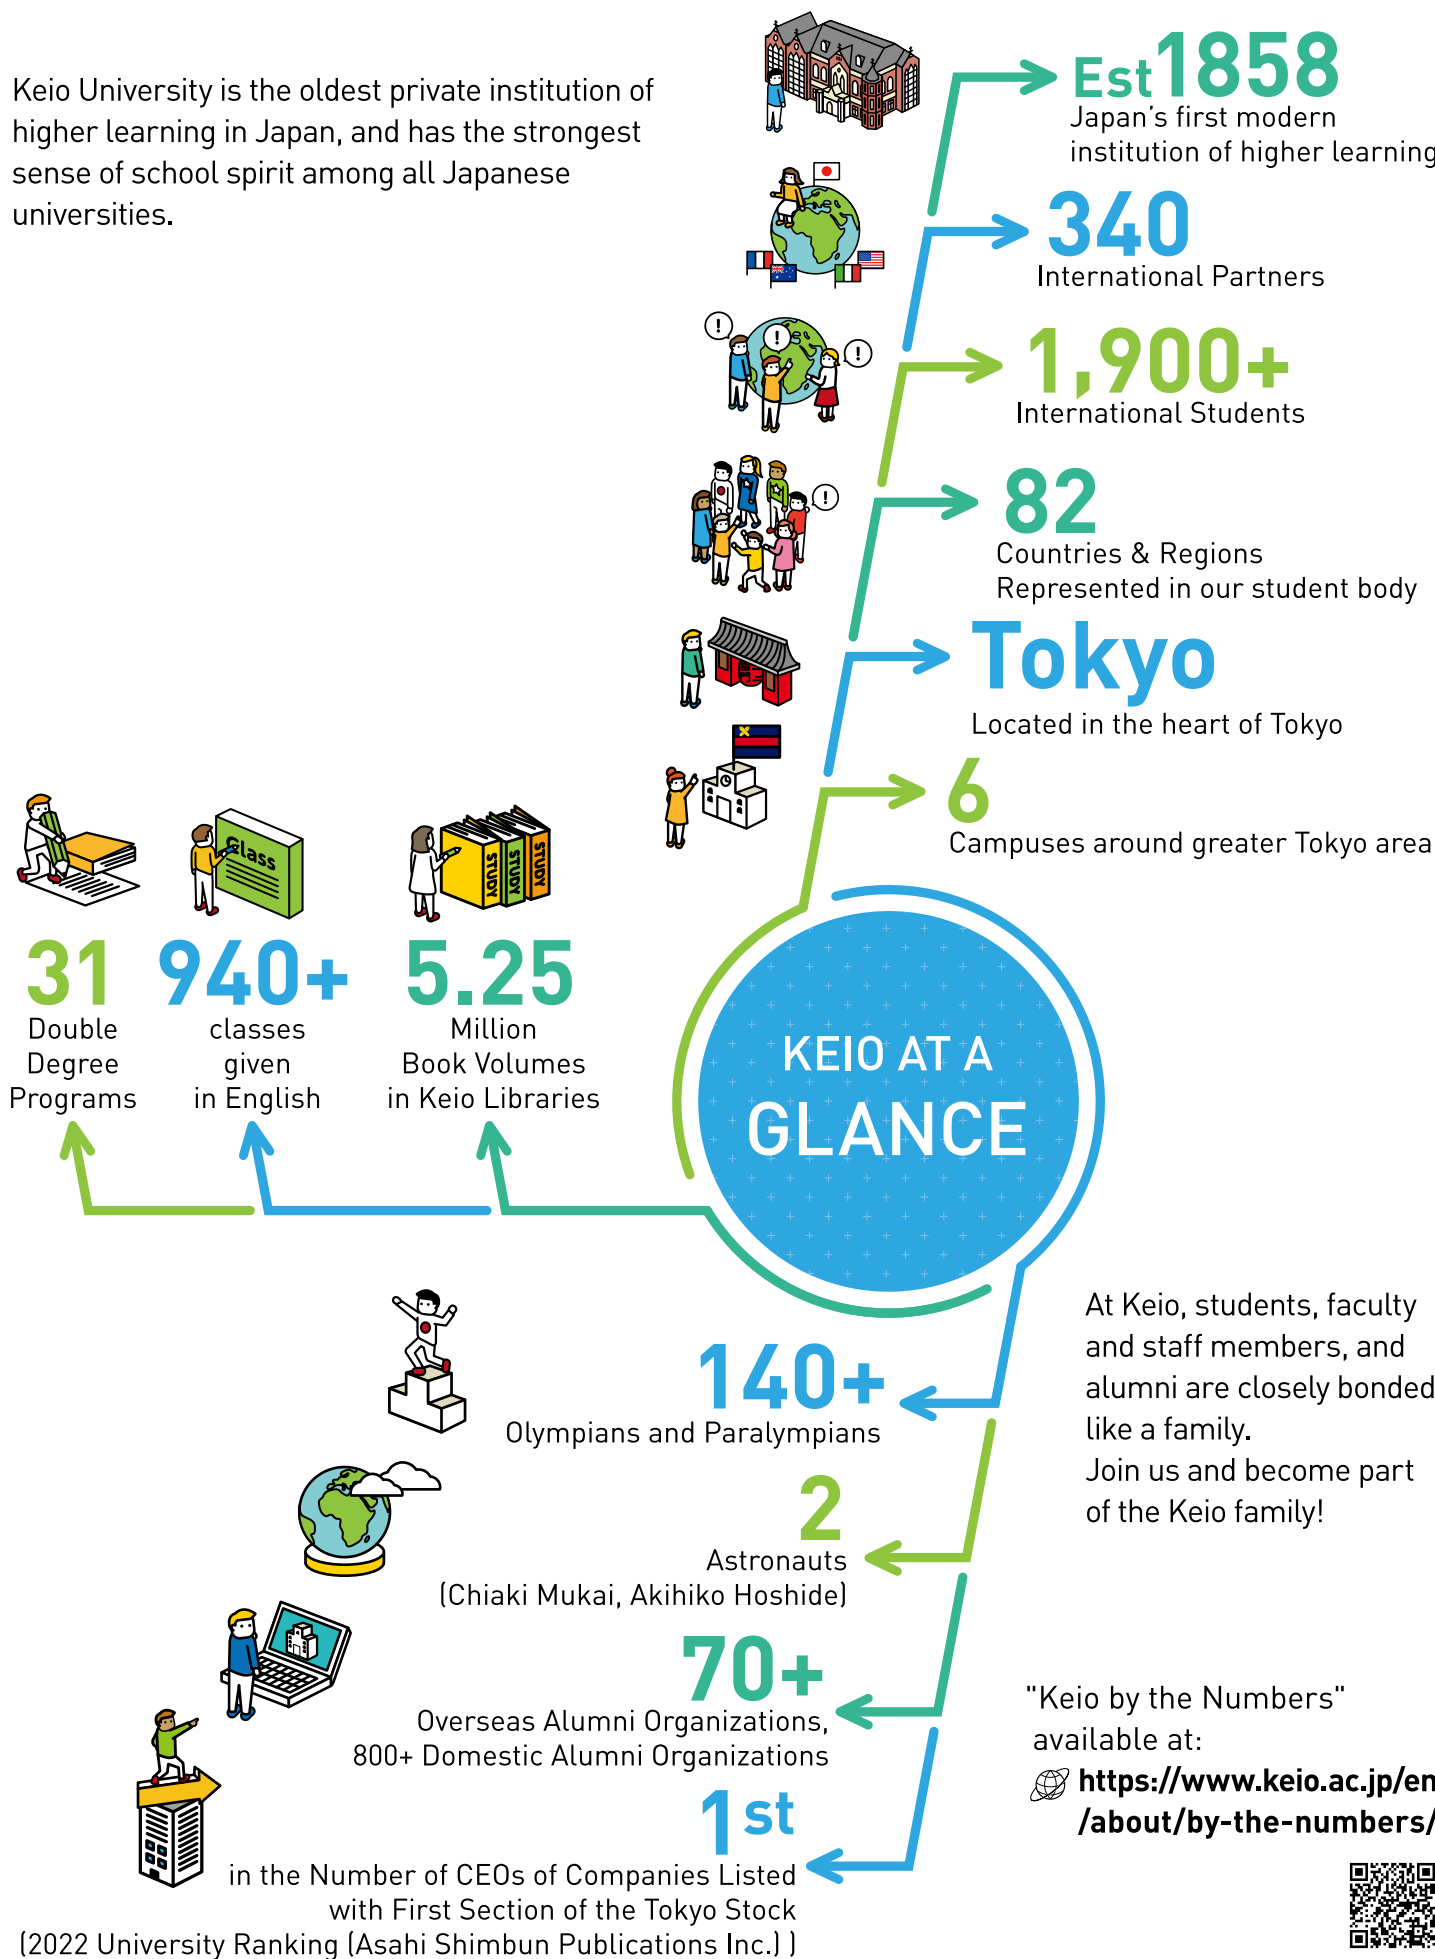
Keio University is the oldest private institution of higher learning in Japan, and has the strongest sense of school spirit among all Japanese universities.

Est1858
Japan's first modern institution of higher learning

340
International Partners

1,900+
International Students

82
Countries & Regions Represented in our student body

Tokyo
Located in the heart of Tokyo

6
Campuses around greater Tokyo area

Class

STUDY STUDY STUDY

31
Double Degree Programs

940+
classes given in English

5.25
Million Book Volumes in Keio Libraries

KEIO AT A GLANCE

At Keio, students, faculty and staff members, and alumni are closely bonded like a family.
Join us and become part of the Keio family!

140+
Olympians and Paralympians

2
Astronauts
(Chiaki Mukai, Akihiko Hoshide)

70+
Overseas Alumni Organizations,
800+ Domestic Alumni Organizations

1st
in the Number of CEOs of Companies Listed with First Section of the Tokyo Stock
(2022 University Ranking (Asahi Shimbun Publications Inc.) )

"Keio by the Numbers" available at:
https://www.keio.ac.jp/en/about/by-the-numbers/